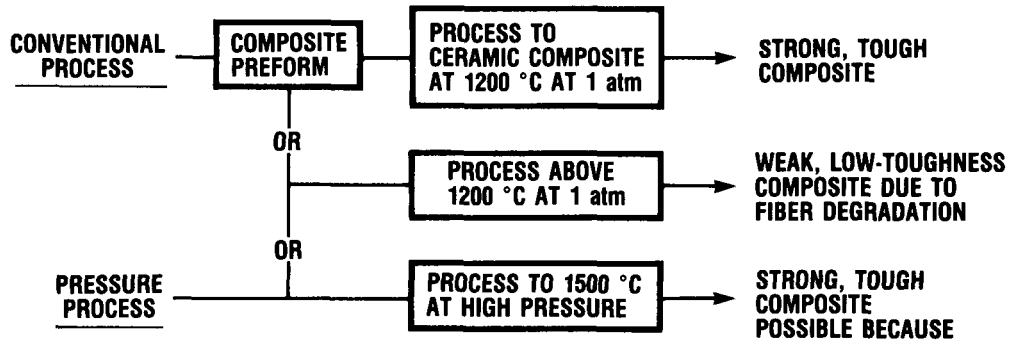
CONVENTIONAL PROCESS

COMPOSITE PREFORM

PROCESS TO CERAMIC COMPOSITE AT 1200 °C AT 1 atm

STRONG, TOUGH COMPOSITE

OR

PROCESS ABOVE 1200 °C AT 1 atm

WEAK, LOW-TOUGHNESS COMPOSITE DUE TO FIBER DEGRADATION

OR

PRESSURE PROCESS

PROCESS TO 1500 °C AT HIGH PRESSURE

STRONG, TOUGH COMPOSITE POSSIBLE BECAUSE